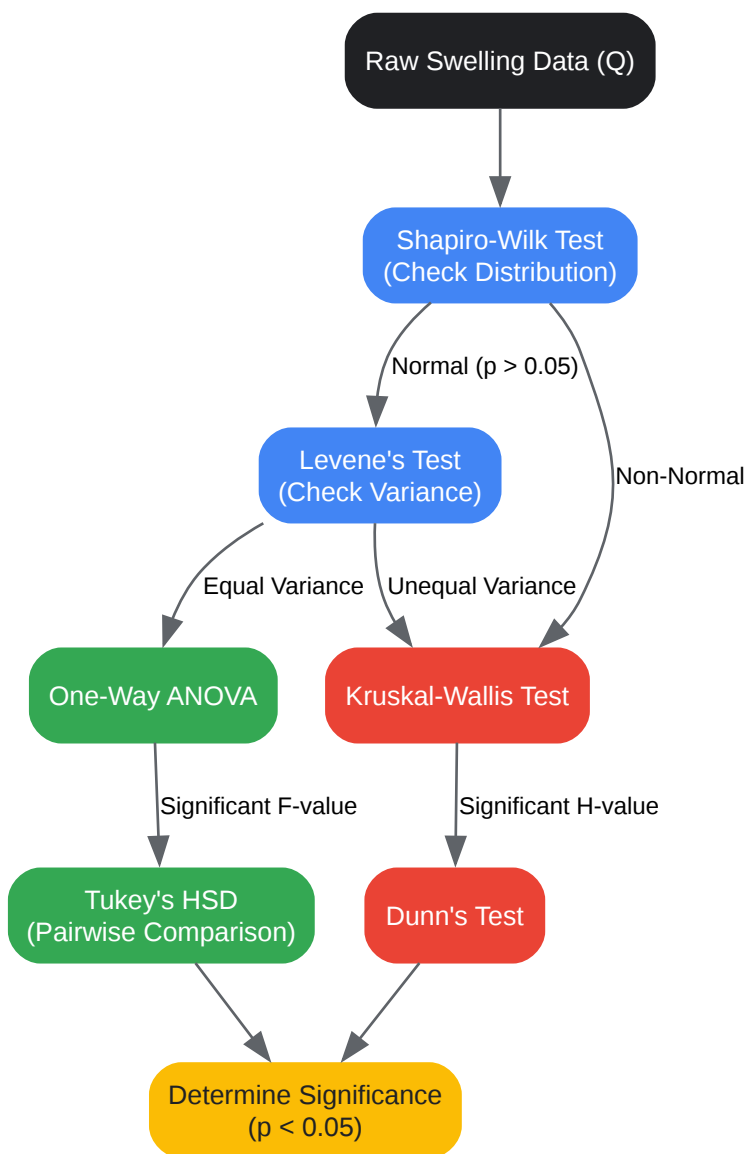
Raw Swelling Data (Q)

Shapiro-Wilk Test
(Check Distribution)

Normal (p > 0.05)

Non-Normal

Levene's Test
(Check Variance)

Equal Variance

Unequal Variance

One-Way ANOVA

Kruskal-Wallis Test

Significant F-value

Significant H-value

Tukey's HSD
(Pairwise Comparison)

Dunn's Test

Determine Significance
(p < 0.05)